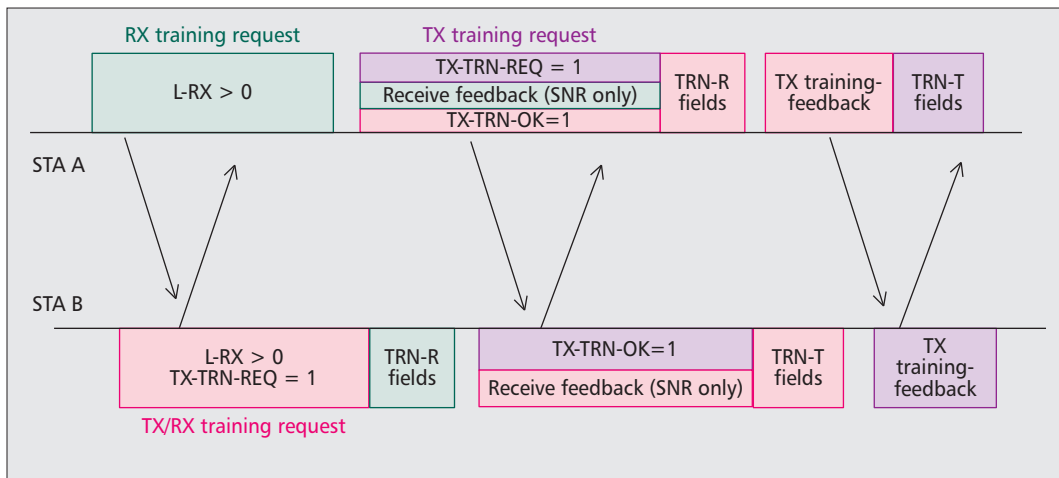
RX training request

L-RX > 0

TX training request

TX-TRN-REQ = 1

Receive feedback (SNR only)

TX-TRN-OK=1

TRN-R fields

TX training-feedback

TRN-T fields

STA A

STA B

L-RX > 0
TX-TRN-REQ = 1

TRN-R fields

TX-TRN-OK=1

Receive feedback (SNR only)

TRN-T fields

TX training-feedback

TX/RX training request